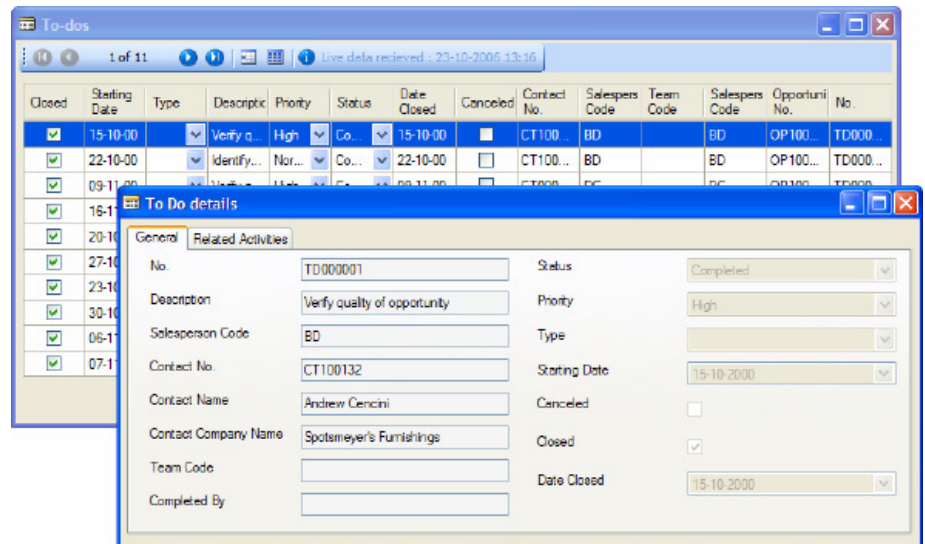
To-dos

1 of 11

Live data recieved : 23-10-2006 13:16

| Closed | Starting Date | Type | Descriptic | Priority | Status | Date Closed | Canceled | Contact No. | Salespers Code | Team Code | Salespers Code | Opportuni No. | No. |
|---|---|---|---|---|---|---|---|---|---|---|---|---|---|
| ✓ | 15-10-00 | | Verify q... | High | Co... | 15-10-00 | | CT100... | BD | | BD | OP100... | TD000... |
| ✓ | 22-10-00 | | Identify... | Nor... | Co... | 22-10-00 | | CT100... | BD | | BD | OP100... | TD000... |
| ✓ | 09-11-00 | | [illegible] | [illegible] | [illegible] | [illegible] | | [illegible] | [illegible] | | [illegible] | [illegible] | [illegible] |
| ✓ | 16-1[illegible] | | | | | | | | | | | | |
| ✓ | 20-10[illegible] | | | | | | | | | | | | |
| ✓ | 27-10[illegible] | | | | | | | | | | | | |
| ✓ | 23-10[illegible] | | | | | | | | | | | | |
| ✓ | 30-10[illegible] | | | | | | | | | | | | |
| ✓ | 06-11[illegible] | | | | | | | | | | | | |
| ✓ | 07-11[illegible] | | | | | | | | | | | | |

To Do details

General | Related Activities

No. TD000001
Description Verify quality of opportunity
Salesperson Code BD
Contact No. CT100132
Contact Name Andrew Cencini
Contact Company Name Spotsmeyer's Furnishings
Team Code
Completed By

Status Completed
Priority High
Type
Starting Date 15-10-2000
Canceled
Closed
Date Closed 15-10-2000